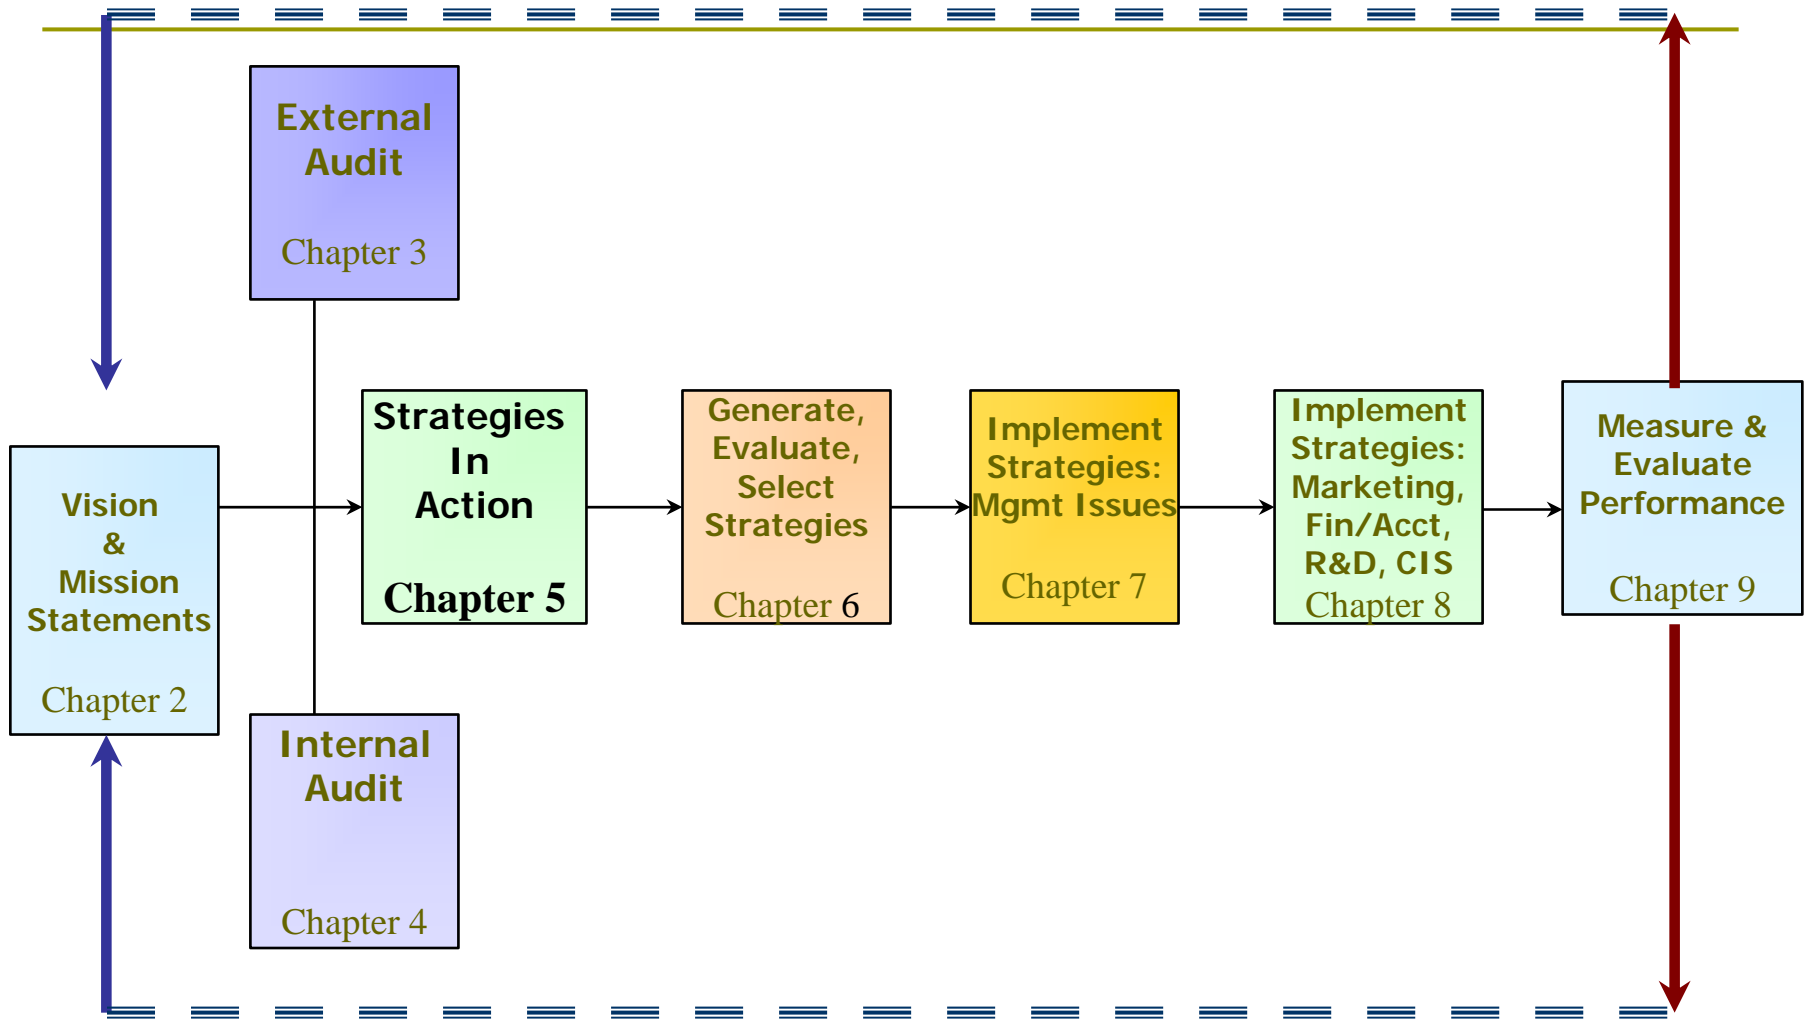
External Audit

Chapter 3

Vision & Mission Statements

Chapter 2

Strategies In Action

Chapter 5

Generate, Evaluate, Select Strategies

Chapter 6

Implement Strategies: Mgmt Issues

Chapter 7

Implement Strategies: Marketing, Fin/Acct, R&D, CIS

Chapter 8

Measure & Evaluate Performance

Chapter 9

Internal Audit

Chapter 4